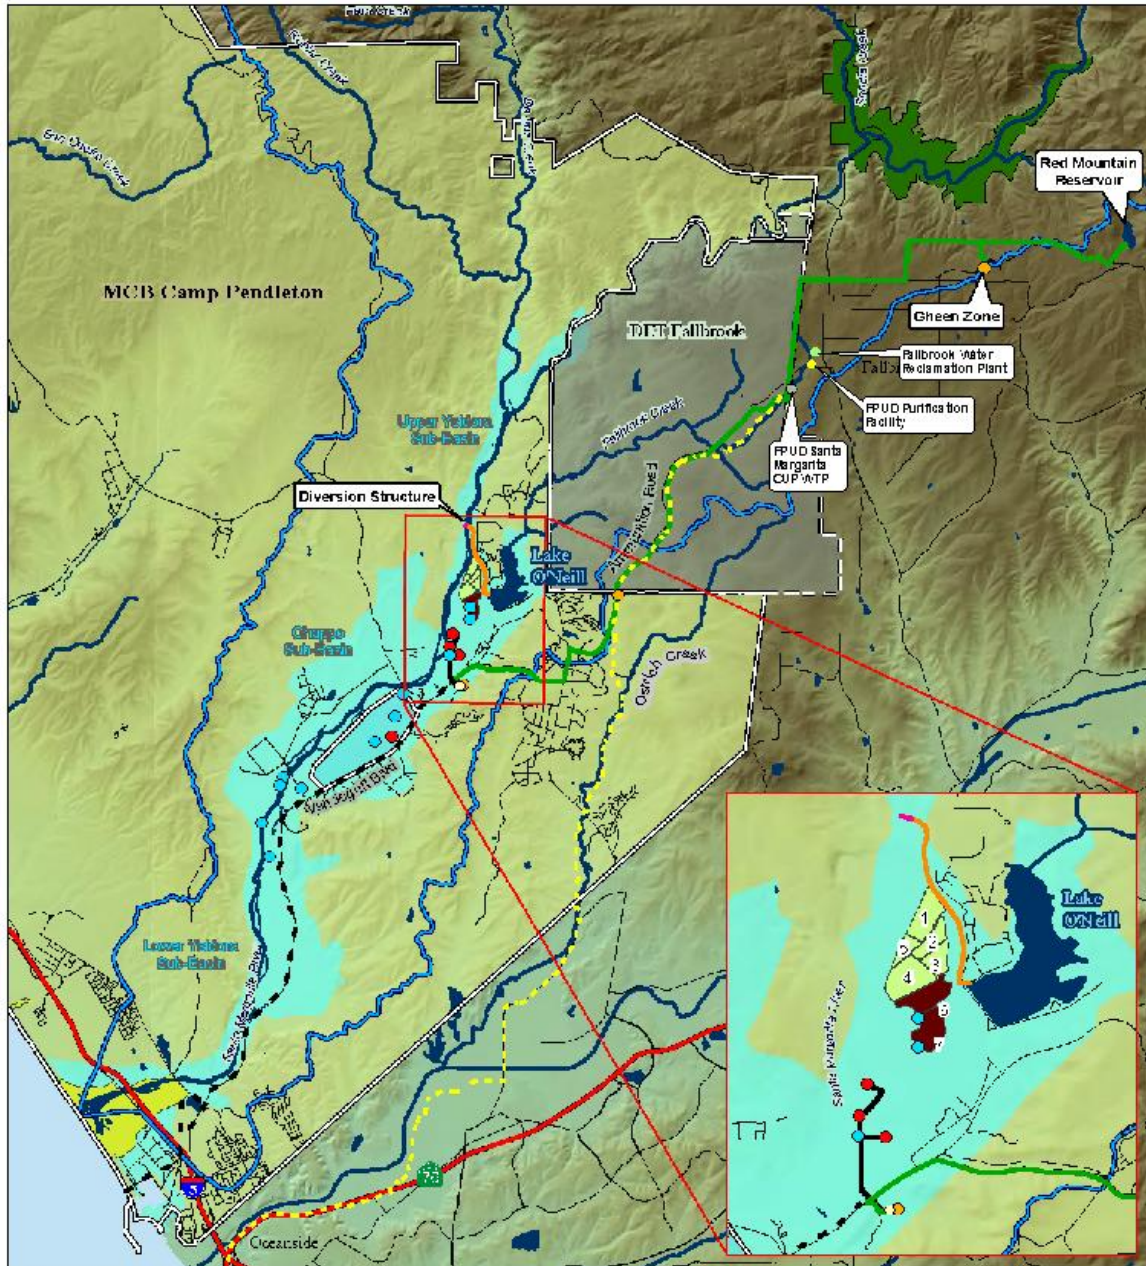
Red Mountain Reservoir

MCB Camp Pendleton

DET Fallbrook

Green Zone

Fallbrook Water Reclamation Plant

FPUD Purification Facility

FPUD Santa Margarita CUP WTP

Upper Ysidora Sub-Basin

Diversion Structure

Lake O'Neill

Chappo Sub-Basin

Ostrich Creek

Lower Ysidora Sub-Basin

Oceanside

5

76

Lake O'Neill

1

2

3

4

5

6

7